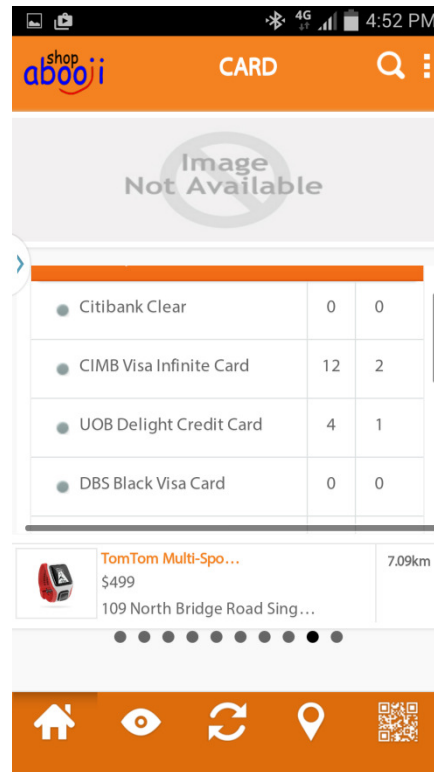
4G 4:52 PM

shop abooji

CARD

Image Not Available

| Citibank Clear | 0 | 0 |
|---|---|---|
| CIMB Visa Infinite Card | 12 | 2 |
| UOB Delight Credit Card | 4 | 1 |
| DBS Black Visa Card | 0 | 0 |

TomTom Multi-Spo...
$499
109 North Bridge Road Sing...

7.09km